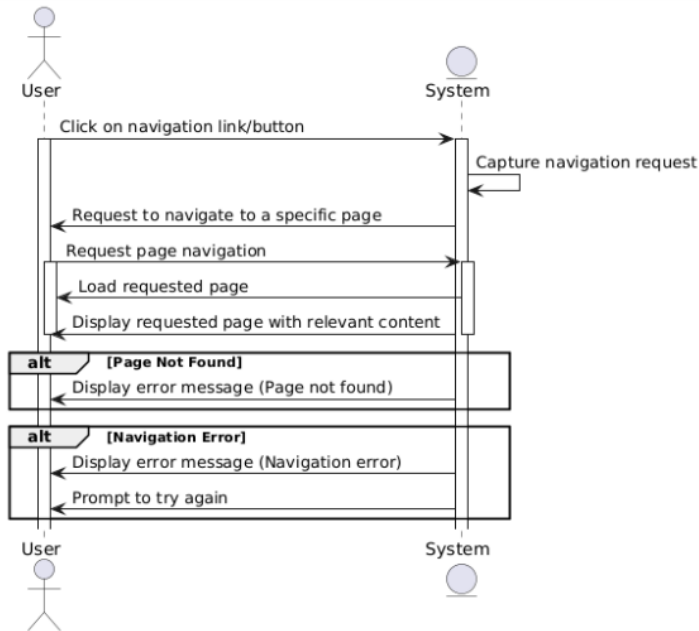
User

System

Click on navigation link/button

Capture navigation request

Request to navigate to a specific page

Request page navigation

Load requested page

Display requested page with relevant content

alt [Page Not Found]

Display error message (Page not found)

alt [Navigation Error]

Display error message (Navigation error)

Prompt to try again

User

System